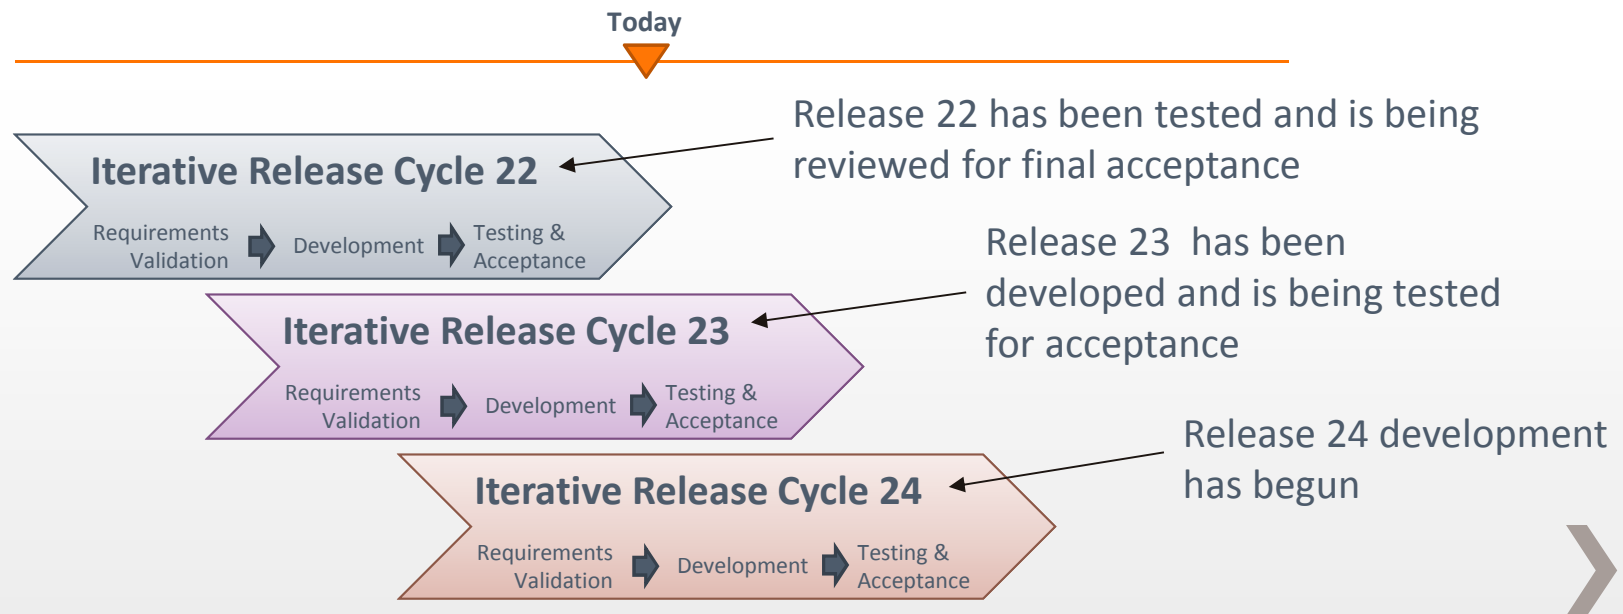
Today

Iterative Release Cycle 22

Requirements Validation

Development

Testing & Acceptance

Release 22 has been tested and is being reviewed for final acceptance

Iterative Release Cycle 23

Requirements Validation

Development

Testing & Acceptance

Release 23 has been developed and is being tested for acceptance

Iterative Release Cycle 24

Requirements Validation

Development

Testing & Acceptance

Release 24 development has begun